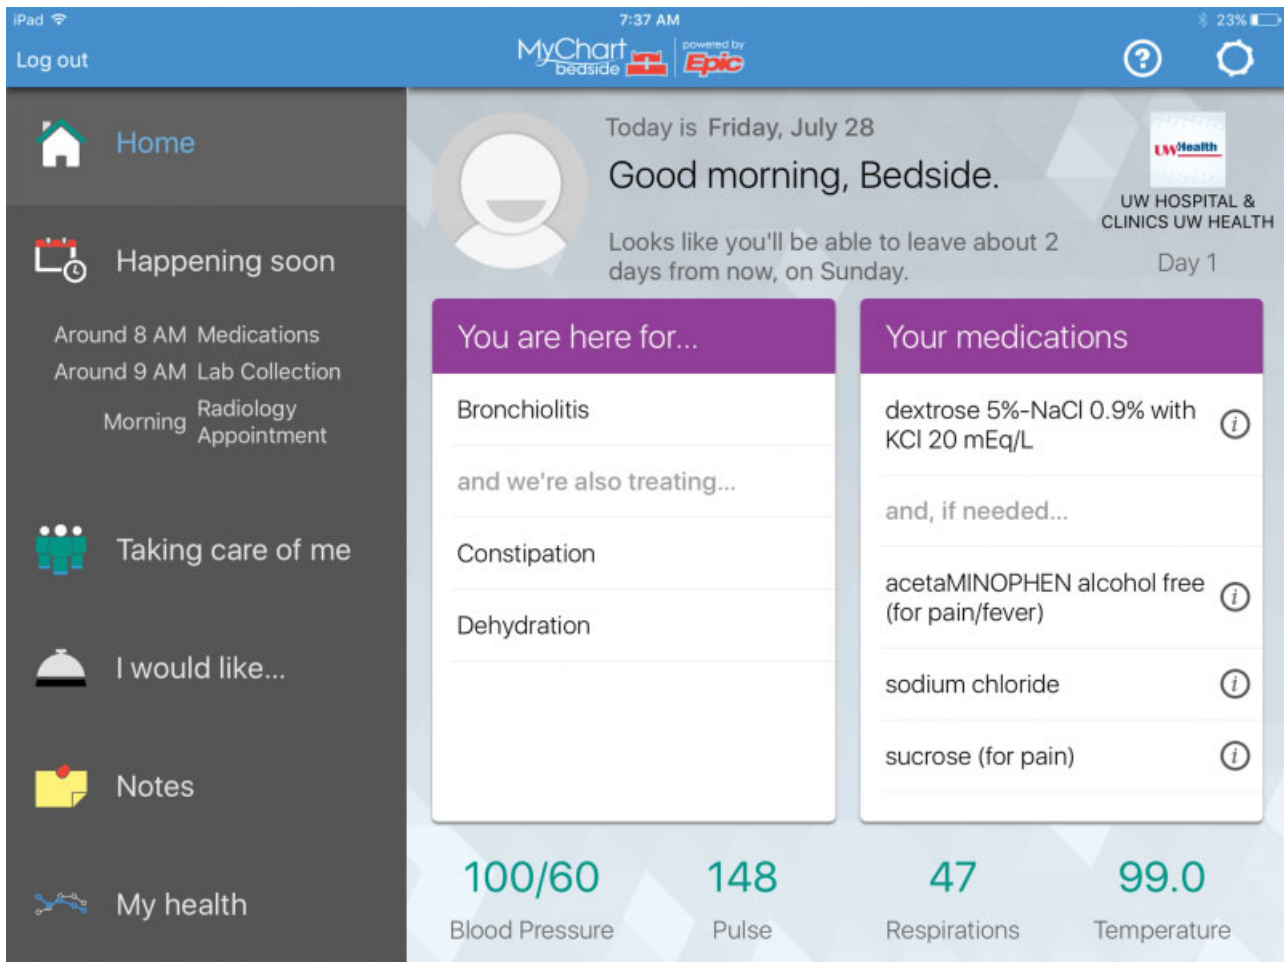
iPad
7:37 AM
23%
Log out
MyChart bedside
powered by Epic

Home

Happening soon

Around 8 AM Medications
Around 9 AM Lab Collection
Morning Radiology Appointment

Taking care of me

I would like...

Notes

My health

Today is Friday, July 28
Good morning, Bedside.
Looks like you'll be able to leave about 2 days from now, on Sunday.

UWHealth
UW HOSPITAL & CLINICS UW HEALTH
Day 1

You are here for...
Bronchiolitis
and we're also treating...
Constipation
Dehydration

Your medications
dextrose 5%-NaCl 0.9% with KCl 20 mEq/L
and, if needed...
acetaMINOPHEN alcohol free (for pain/fever)
sodium chloride
sucrose (for pain)

100/60
Blood Pressure
148
Pulse
47
Respirations
99.0
Temperature